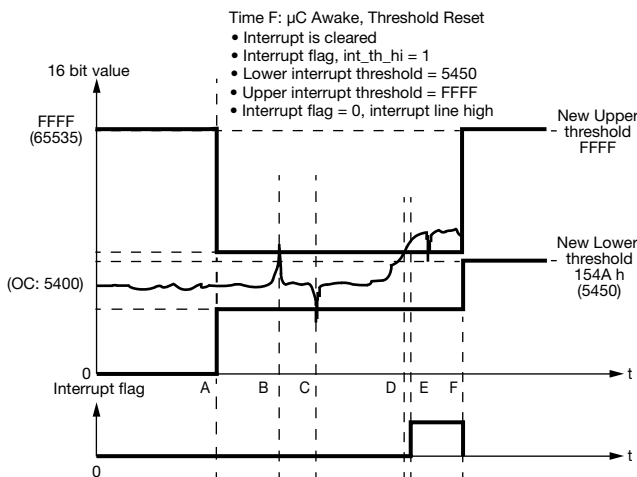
Time F: µC Awake, Threshold Reset
• Interrupt is cleared
• Interrupt flag, int_th_hi = 1
• Lower interrupt threshold = 5450
• Upper interrupt threshold = FFFF
• Interrupt flag = 0, interrupt line high

16 bit value

FFFF
(65535)

New Upper threshold FFFF

New Lower threshold 154A h
(5450)

(OC: 5400)

0

A B C D E F

t

Interrupt flag

0

t